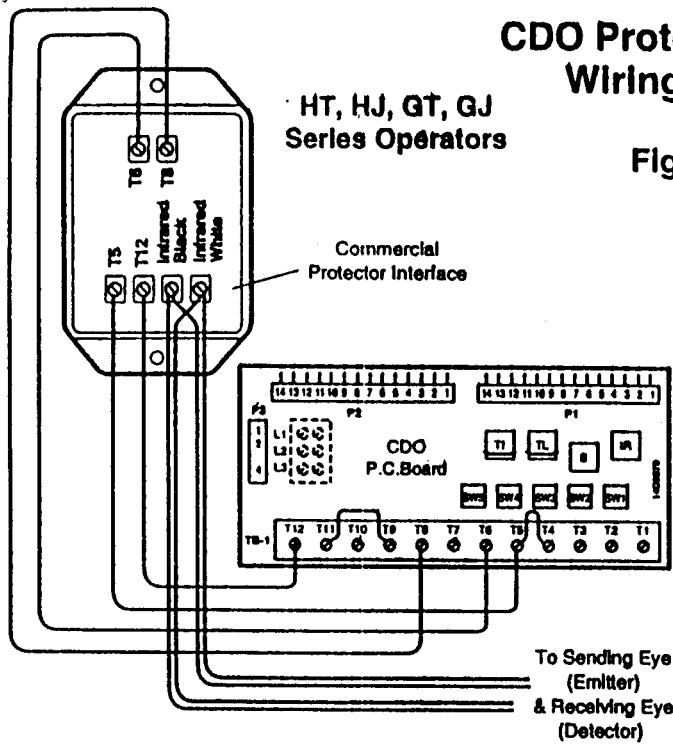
CDO Prot
Wiring

HT, HJ, GT, GJ
Series Operators

Fig

T6 T8

T5 T12 Infrared Black Infrared White

Commercial
Protector Interface

14 13 12 11 10 9 8 7 6 5 4 3 2 1
P2

14 13 12 11 10 9 8 7 6 5 4 3 2 1
P1

P3
1
2
4

L1
L2
L3

CDO
P.C.Board

TI TL

S

IR

SW5 SW4 SW3 SW2 SW1

TB-1 T12 T11 T10 T9 T8 T7 T6 T5 T4 T3 T2 T1

To Sending Eye
(Emitter)
& Receiving Eye
(Detector)